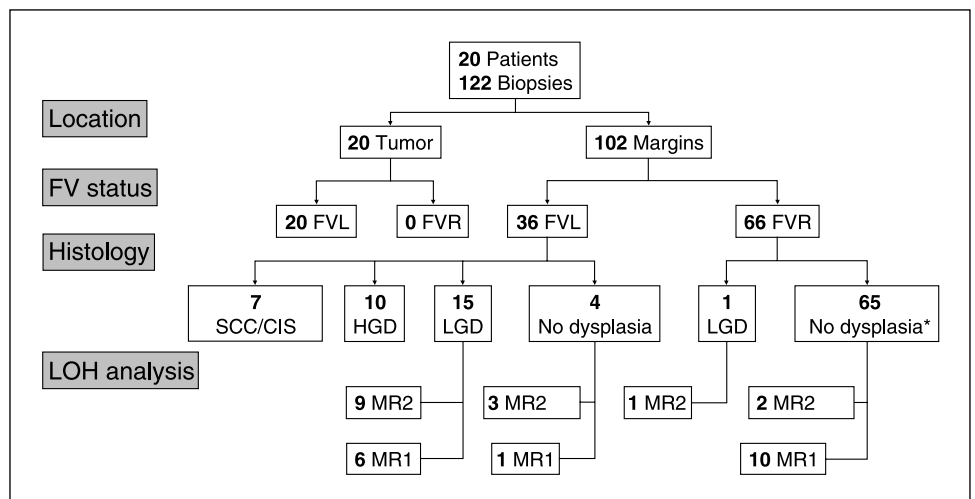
Location

FV status

Histology

LOH analysis

**20** Patients
**122** Biopsies

**20** Tumor

**102** Margins

**20** FVL

**0** FVR

**36** FVL

**66** FVR

**7** SCC/CIS

**10** HGD

**15** LGD

**4** No dysplasia

**1** LGD

**65** No dysplasia*

**9** MR2

**6** MR1

**3** MR2

**1** MR1

**1** MR2

**2** MR2

**10** MR1